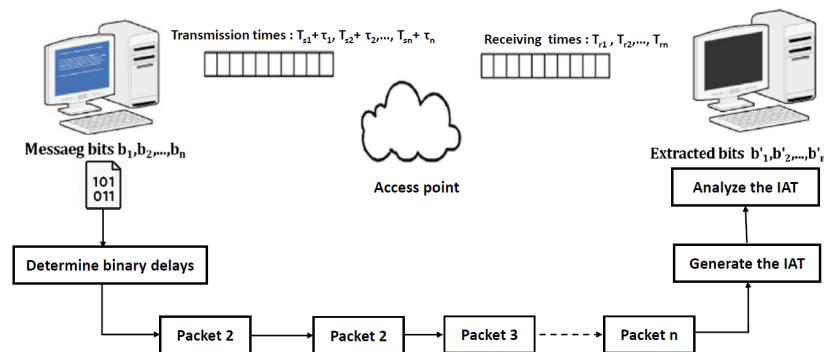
Transmission times : $T_{s1}+\tau_1$, $T_{s2}+\tau_2$,..., $T_{sn}+\tau_n$

Receiving times : $T_{r1}$ , $T_{r2}$,..., $T_{rn}$

Messaeg bits $b_1$,$b_2$,...,$b_n$

101
011

Access point

Extracted bits $b'_1$,$b'_2$,...,$b'_{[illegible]}$

Analyze the IAT

Generate the IAT

Determine binary delays

Packet 2

Packet 2

Packet 3

Packet n